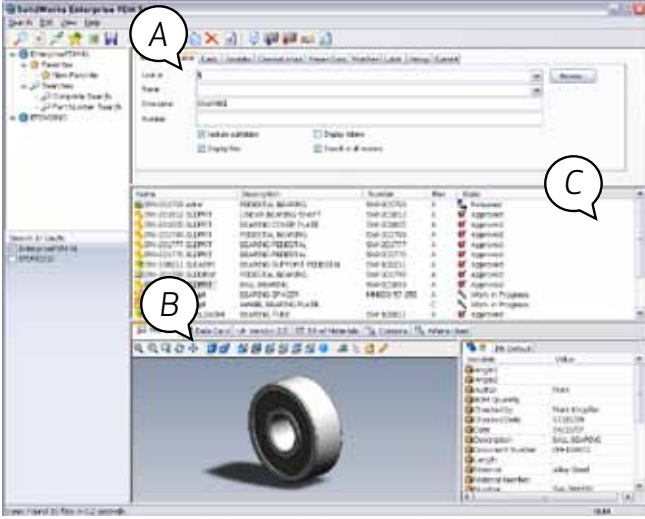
SolidWorks Enterprise PDM S

A

B

C

Look in

Name

Filename

Number

Include subfolders

Display folders

Display files

Search in all versions

Browse...

Name

Description

Number

Rev

State

PEDESTAL BEARING

LINEAR BEARING SHAFT

BEARING COVER PLATE

PEDESTAL BEARING

BEARING PEDESTAL

BEARING SUPPORT PEDESTAL

PEDESTAL BEARING

BALL BEARING

BEARING SPACER

WHEEL BEARING PLATE

BEARING TUBE

Released

Approved

Approved

Approved

Approved

Approved

Approved

Approved

Approved

Work in Progress

Work in Progress

Approved

Data Card

Bill of Materials

Contains

Where Used

Variable

Value

Angle1

Angle2

Author

Mark

BOM Quantity

CheckedBy

CheckedDate

Date

Description

BALL BEARING

Document Number

Length

Material

Alloy Steel

Material Number

Number

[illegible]